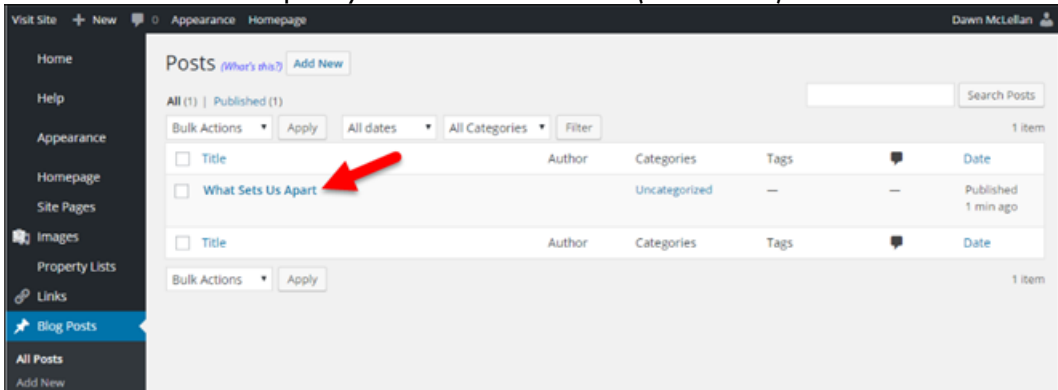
Visit Site + New 0 Appearance Homepage

Dawn McLellan

Home
Help
Appearance
Homepage
Site Pages
Images
Property Lists
Links
Blog Posts
All Posts
Add New

Posts (What's this?) Add New

All (1) | Published (1)

Search Posts

Bulk Actions Apply All dates All Categories Filter

1 item

| | Title | Author | Categories | Tags | | Date |
|---|---|---|---|---|---|---|
| | What Sets Us Apart | | Uncategorized | — | — | Published 1 min ago |
| | Title | Author | Categories | Tags | | Date |

Bulk Actions Apply

1 item